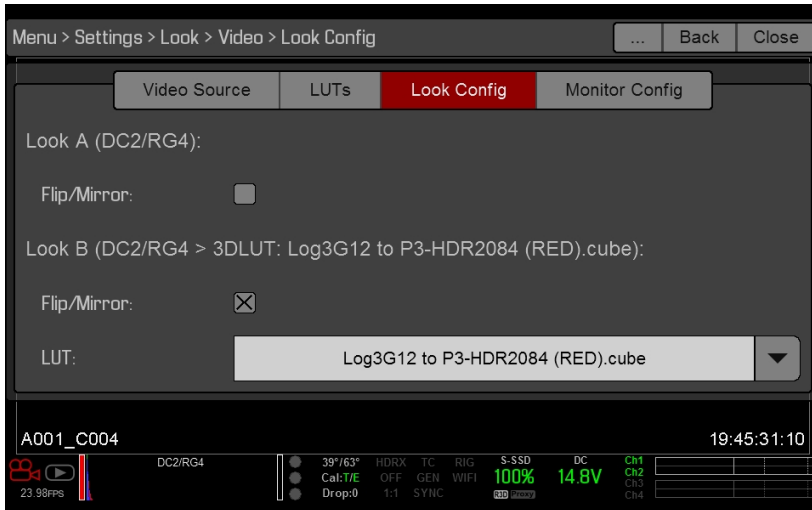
Menu > Settings > Look > Video > Look Config
...
Back
Close

Video Source
LUTs
Look Config
Monitor Config

Look A (DC2/RG4):

Flip/Mirror:

Look B (DC2/RG4 > 3DLUT: Log3G12 to P3-HDR2084 (RED).cube):

Flip/Mirror:

LUT:
Log3G12 to P3-HDR2084 (RED).cube

A001_C004
19:45:31:10

23.98FPS
DC2/RG4
39°/63°
Cal:T/E
Drop:0
HDRX
OFF
1:1
TC
GEN
SYNC
RIG
WIFI
S-SSD
100%
R3D Proxy
DC
14.8V
Ch1
Ch2
Ch3
Ch4